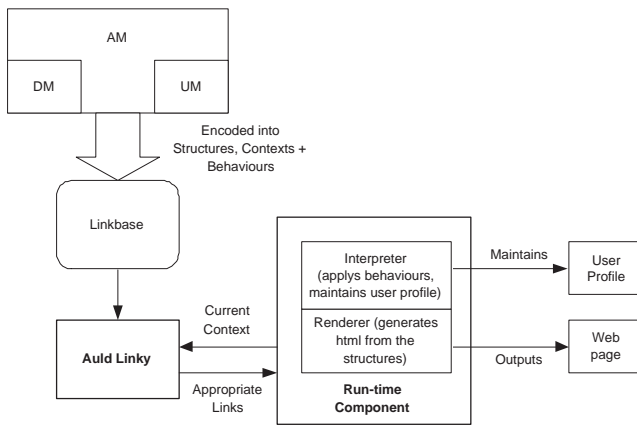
AM

DM

UM

Encoded into Structures, Contexts + Behaviours

Linkbase

Interpreter (applys behaviours, maintains user profile)

Maintains

User Profile

Renderer (generates html from the structures)

Outputs

Web page

Current Context

Auld Linky

Appropriate Links

Run-time Component